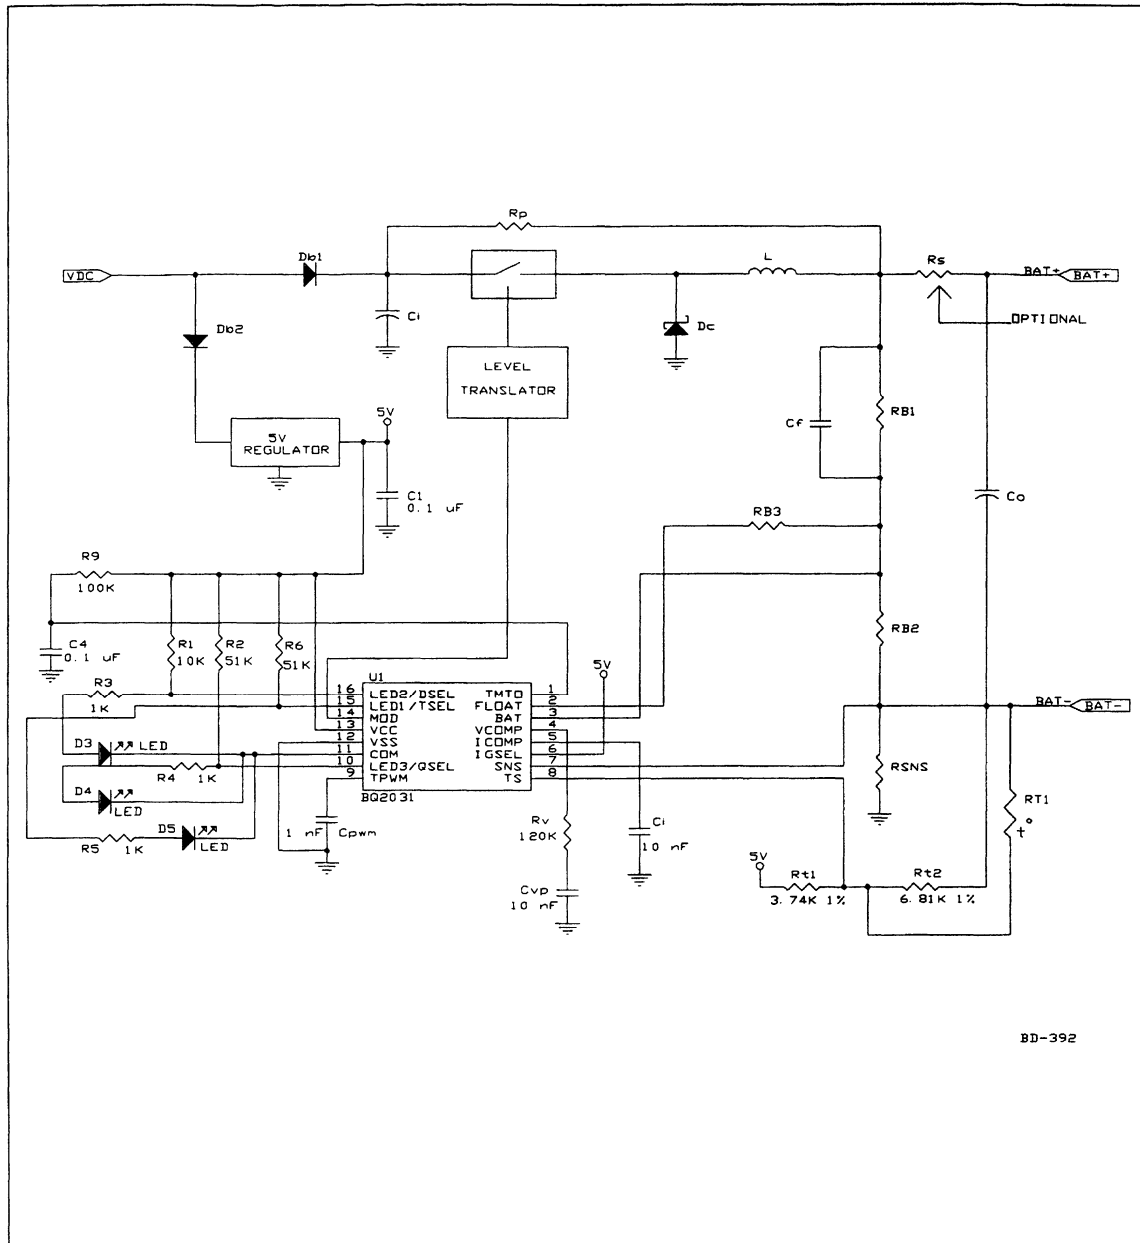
Rp
VDC
Db1
L
Rs
BAT+
BAT+
Ci
Dc
OPTIONAL
Db2
LEVEL TRANSLATOR
5V
5V REGULATOR
Cf
RB1
C1
0.1 uF
Co
RB3
R9
100K
C4
0.1 uF
R1
10K
R2
51K
R6
51K
RB2
U1
5V
R3
1K
16 LED2/DSEL
15 LED1/TSEL
14 MOD
13 VCC
12 VSS
11 COM
10 LED3/QSEL
9 TPWM
TMTO 1
FLOAT 2
BAT 3
VCOMP 4
ICOMP 5
IGSEL 6
SNS 7
TS 8
BAT-
BAT-
D3
LED
R4
1K
RSNS
D4
LED
BQ2031
RT1
R5
1K
D5
LED
1 nF
Cpwm
Rv
120K
Ci
10 nF
5V
Rt1
3.74K 1%
Rt2
6.81K 1%
Cvp
10 nF
BD-392